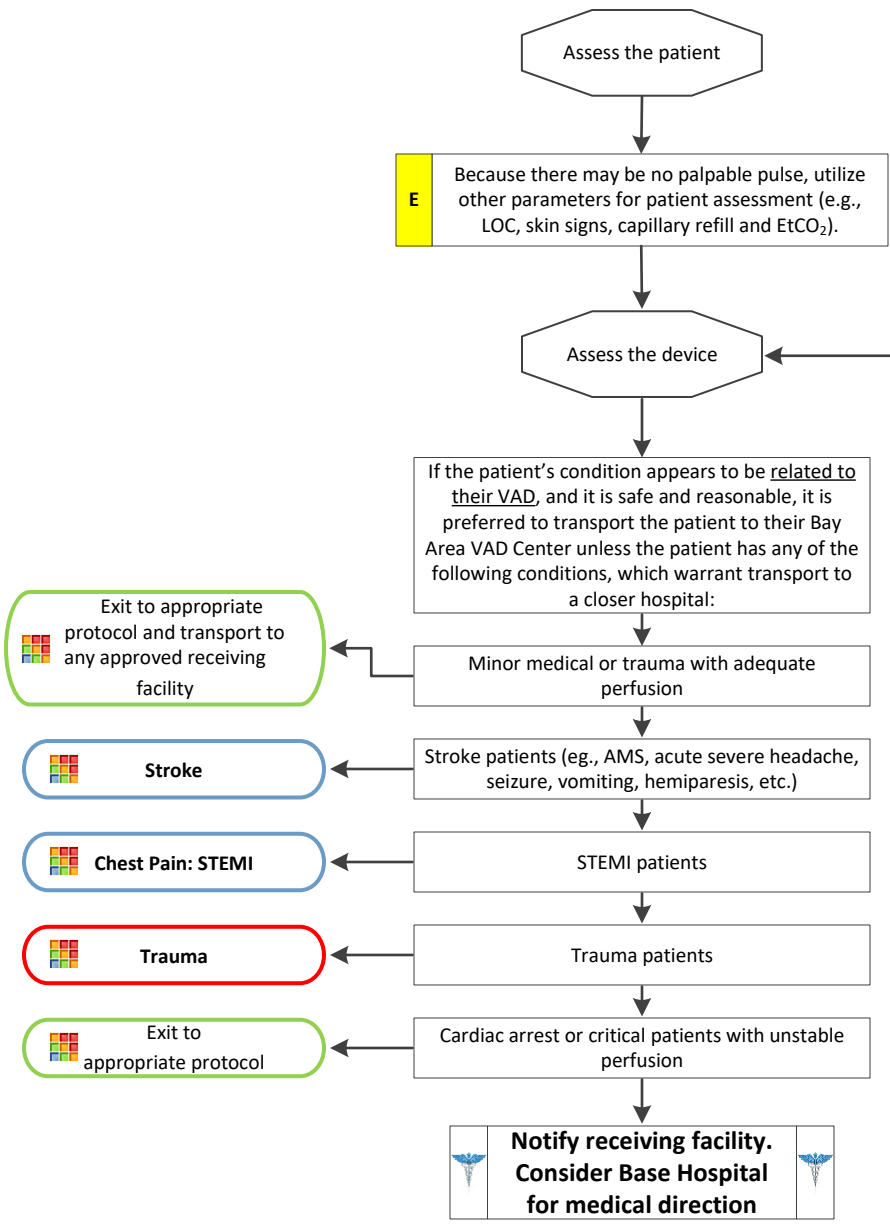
Assess the patient

E

Because there may be no palpable pulse, utilize other parameters for patient assessment (e.g., LOC, skin signs, capillary refill and $EtCO_2$).

Assess the device

If the patient's condition appears to be related to their VAD, and it is safe and reasonable, it is preferred to transport the patient to their Bay Area VAD Center unless the patient has any of the following conditions, which warrant transport to a closer hospital:

Minor medical or trauma with adequate perfusion

Exit to appropriate protocol and transport to any approved receiving facility

Stroke patients (eg., AMS, acute severe headache, seizure, vomiting, hemiparesis, etc.)

Stroke

STEMI patients

Chest Pain: STEMI

Trauma patients

Trauma

Cardiac arrest or critical patients with unstable perfusion

Exit to appropriate protocol

Notify receiving facility. Consider Base Hospital for medical direction